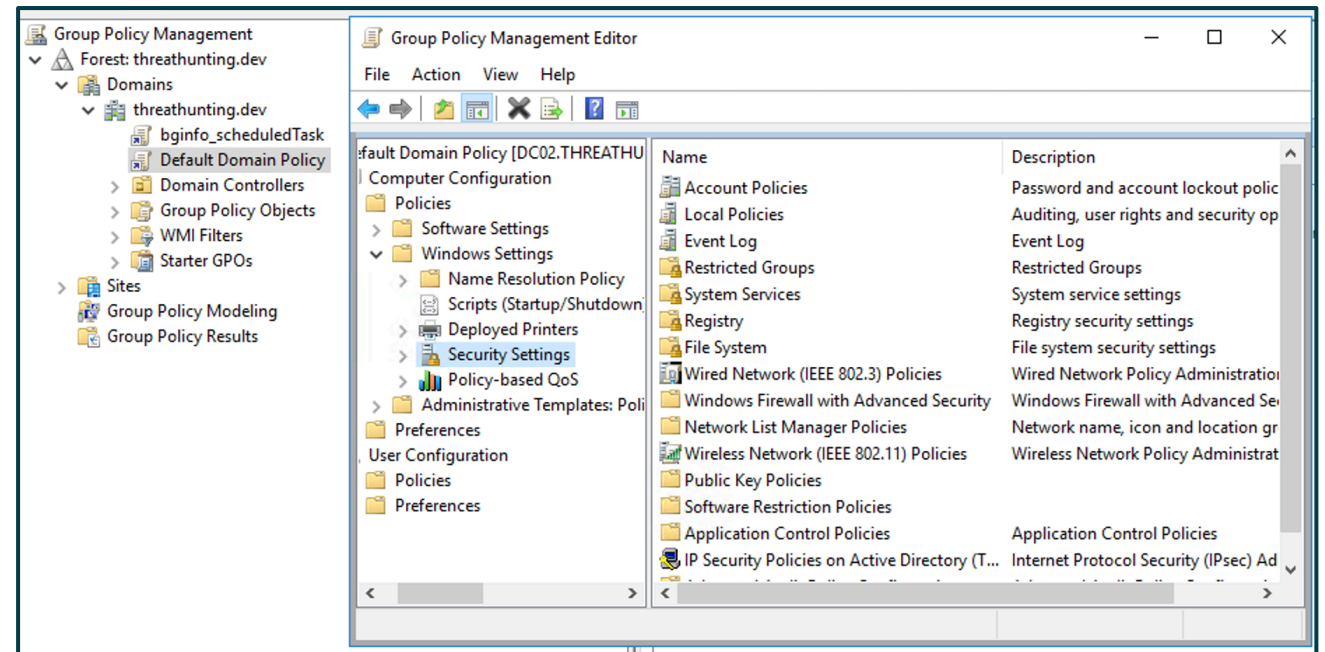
Group Policy Management
Forest: threathunting.dev
Domains
threathunting.dev
bginfo_scheduledTask
Default Domain Policy
Domain Controllers
Group Policy Objects
WMI Filters
Starter GPOs
Sites
Group Policy Modeling
Group Policy Results

Group Policy Management Editor
File Action View Help

efault Domain Policy [DC02.THREATHU
Computer Configuration
Policies
Software Settings
Windows Settings
Name Resolution Policy
Scripts (Startup/Shutdown)
Deployed Printers
Security Settings
Policy-based QoS
Administrative Templates: Poli
Preferences
User Configuration
Policies
Preferences

| Name | Description |
|---|---|
| Account Policies | Password and account lockout polic |
| Local Policies | Auditing, user rights and security op |
| Event Log | Event Log |
| Restricted Groups | Restricted Groups |
| System Services | System service settings |
| Registry | Registry security settings |
| File System | File system security settings |
| Wired Network (IEEE 802.3) Policies | Wired Network Policy Administratio |
| Windows Firewall with Advanced Security | Windows Firewall with Advanced Se |
| Network List Manager Policies | Network name, icon and location gr |
| Wireless Network (IEEE 802.11) Policies | Wireless Network Policy Administrat |
| Public Key Policies | |
| Software Restriction Policies | |
| Application Control Policies | Application Control Policies |
| IP Security Policies on Active Directory (T... | Internet Protocol Security (IPsec) Ad |